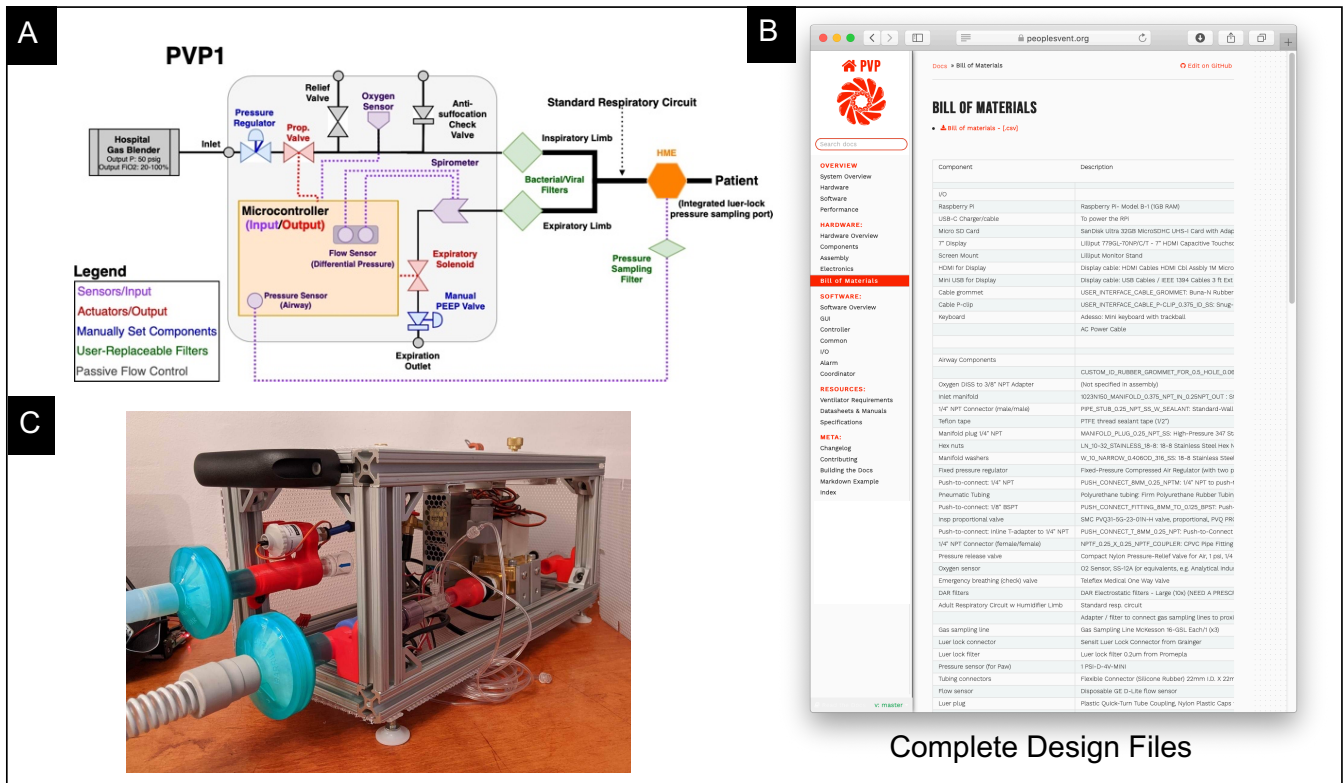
A

PVP1

Relief Valve
Oxygen Sensor
Anti-suffocation Check Valve
Standard Respiratory Circuit
Pressure Regulator
Prop. Valve
Hospital Gas Blender
Output P: 50 psig
Output FiO2: 20-100%
Inlet
Inspiratory Limb
Spirometer
Bacterial/Viral Filters
HME
Patient
(Integrated luer-lock pressure sampling port)
Microcontroller
(Input/Output)
Flow Sensor
(Differential Pressure)
Expiratory Limb
Expiratory Solenoid
Pressure Sampling Filter
Manual PEEP Valve
Pressure Sensor
(Airway)
Expiration Outlet

Legend
Sensors/Input
Actuators/Output
Manually Set Components
User-Replaceable Filters
Passive Flow Control

B

peoplesvent.org

PVP

Docs » Bill of Materials
Edit on GitHub

Search docs

OVERVIEW
System Overview
Hardware
Software
Performance

HARDWARE:
Hardware Overview
Components
Assembly
Electronics
Bill of Materials

SOFTWARE:
Software Overview
GUI
Controller
Common
I/O
Alarm
Coordinator

RESOURCES:
Ventilator Requirements
Datasheets & Manuals
Specifications

META:
Changelog
Contributing
Building the Docs
Markdown Example
Index

v: master

BILL OF MATERIALS

• Bill of materials - [.csv]

| Component | Description |
|---|---|
| | |
| I/O | |
| Raspberry Pi | Raspberry Pi- Model B-1 (1GB RAM) |
| USB-C Charger/cable | To power the RPi |
| Micro SD Card | SanDisk Ultra 32GB MicroSDHC UHS-I Card with Adap |
| 7" Display | Lilliput 779GL-70NP/C/T - 7" HDMI Capacitive Touchsc |
| Screen Mount | Lilliput Monitor Stand |
| HDMI for Display | Display cable: HDMI Cables HDMI Cbl Assbly 1M Micro |
| Mini USB for Display | Display cable: USB Cables / IEEE 1394 Cables 3 ft Ext |
| Cable grommet | USER_INTERFACE_CABLE_GROMMET: Buna-N Rubber |
| Cable P-clip | USER_INTERFACE_CABLE_P-CLIP_0.375_ID_SS: Snug- |
| Keyboard | Adesso: Mini keyboard with trackball |
| | AC Power Cable |
| | |
| Airway Components | |
| | CUSTOM_ID_RUBBER_GROMMET_FOR_0.5_HOLE_0.06 |
| Oxygen DISS to 3/8" NPT Adapter | (Not specified in assembly) |
| Inlet manifold | 1023N150_MANIFOLD_0.375_NPT_IN_0.25NPT_OUT : |
| 1/4" NPT Connector (male/male) | PIPE_STUB_0.25_NPT_SS_W_SEALANT: Standard-Wall |
| Teflon tape | PTFE thread sealant tape (1/2") |
| Manifold plug 1/4" NPT | MANIFOLD_PLUG_0.25_NPT_SS: High-Pressure 347 St |
| Hex nuts | LN_10-32_STAINLESS_18-8: 18-8 Stainless Steel Hex N |
| Manifold washers | W_10_NARROW_0.406OD_316_SS: 18-8 Stainless Steel |
| Fixed pressure regulator | Fixed-Pressure Compressed Air Regulator (with two p |
| Push-to-connect: 1/4" NPT | PUSH_CONNECT_8MM_0.25_NPTM: 1/4" NPT to push-f |
| Pneumatic Tubing | Polyurethane tubing: Firm Polyurethane Rubber Tubin |
| Push-to-connect: 1/8" BSPT | PUSH_CONNECT_FITTING_8MM_TO_0.125_BPST: Push- |
| Insp proportional valve | SMC PVQ31-5G-23-01N-H valve, proportional, PVQ PR |
| Push-to-connect: Inline T-adapter to 1/4" NPT | PUSH_CONNECT_T_8MM_0.25_NPT: Push-to-Connect |
| 1/4" NPT Connector (female/female) | NPTF_0.25_X_0.25_NPTF_COUPLER: CPVC Pipe Fitting |
| Pressure release valve | Compact Nylon Pressure-Relief Valve for Air, 1 psi, 1/4 |
| Oxygen sensor | O2 Sensor, SS-12A (or equivalents, e.g. Analytical Indu |
| Emergency breathing (check) valve | Teleflex Medical One Way Valve |
| DAR filters | DAR Electrostatic filters - Large (10x) (NEED A PRESC |
| Adult Respiratory Circuit w Humidifier Limb | Standard resp. circuit |
| | Adapter / filter to connect gas sampling lines to proxi |
| Gas sampling line | Gas Sampling Line McKesson 16-GSL Each/1 (x3) |
| Luer lock connector | Sensit Luer Lock Connector from Grainger |
| Luer lock filter | Luer lock filter 0.2um from Promepla |
| Pressure sensor (for Paw) | 1 PSI-D-4V-MINI |
| Tubing connectors | Flexible Connector (Silicone Rubber) 22mm I.D. X 22m |
| Flow sensor | Disposable GE D-Lite flow sensor |
| Luer plug | Plastic Quick-Turn Tube Coupling, Nylon Plastic Caps |

Complete Design Files

C